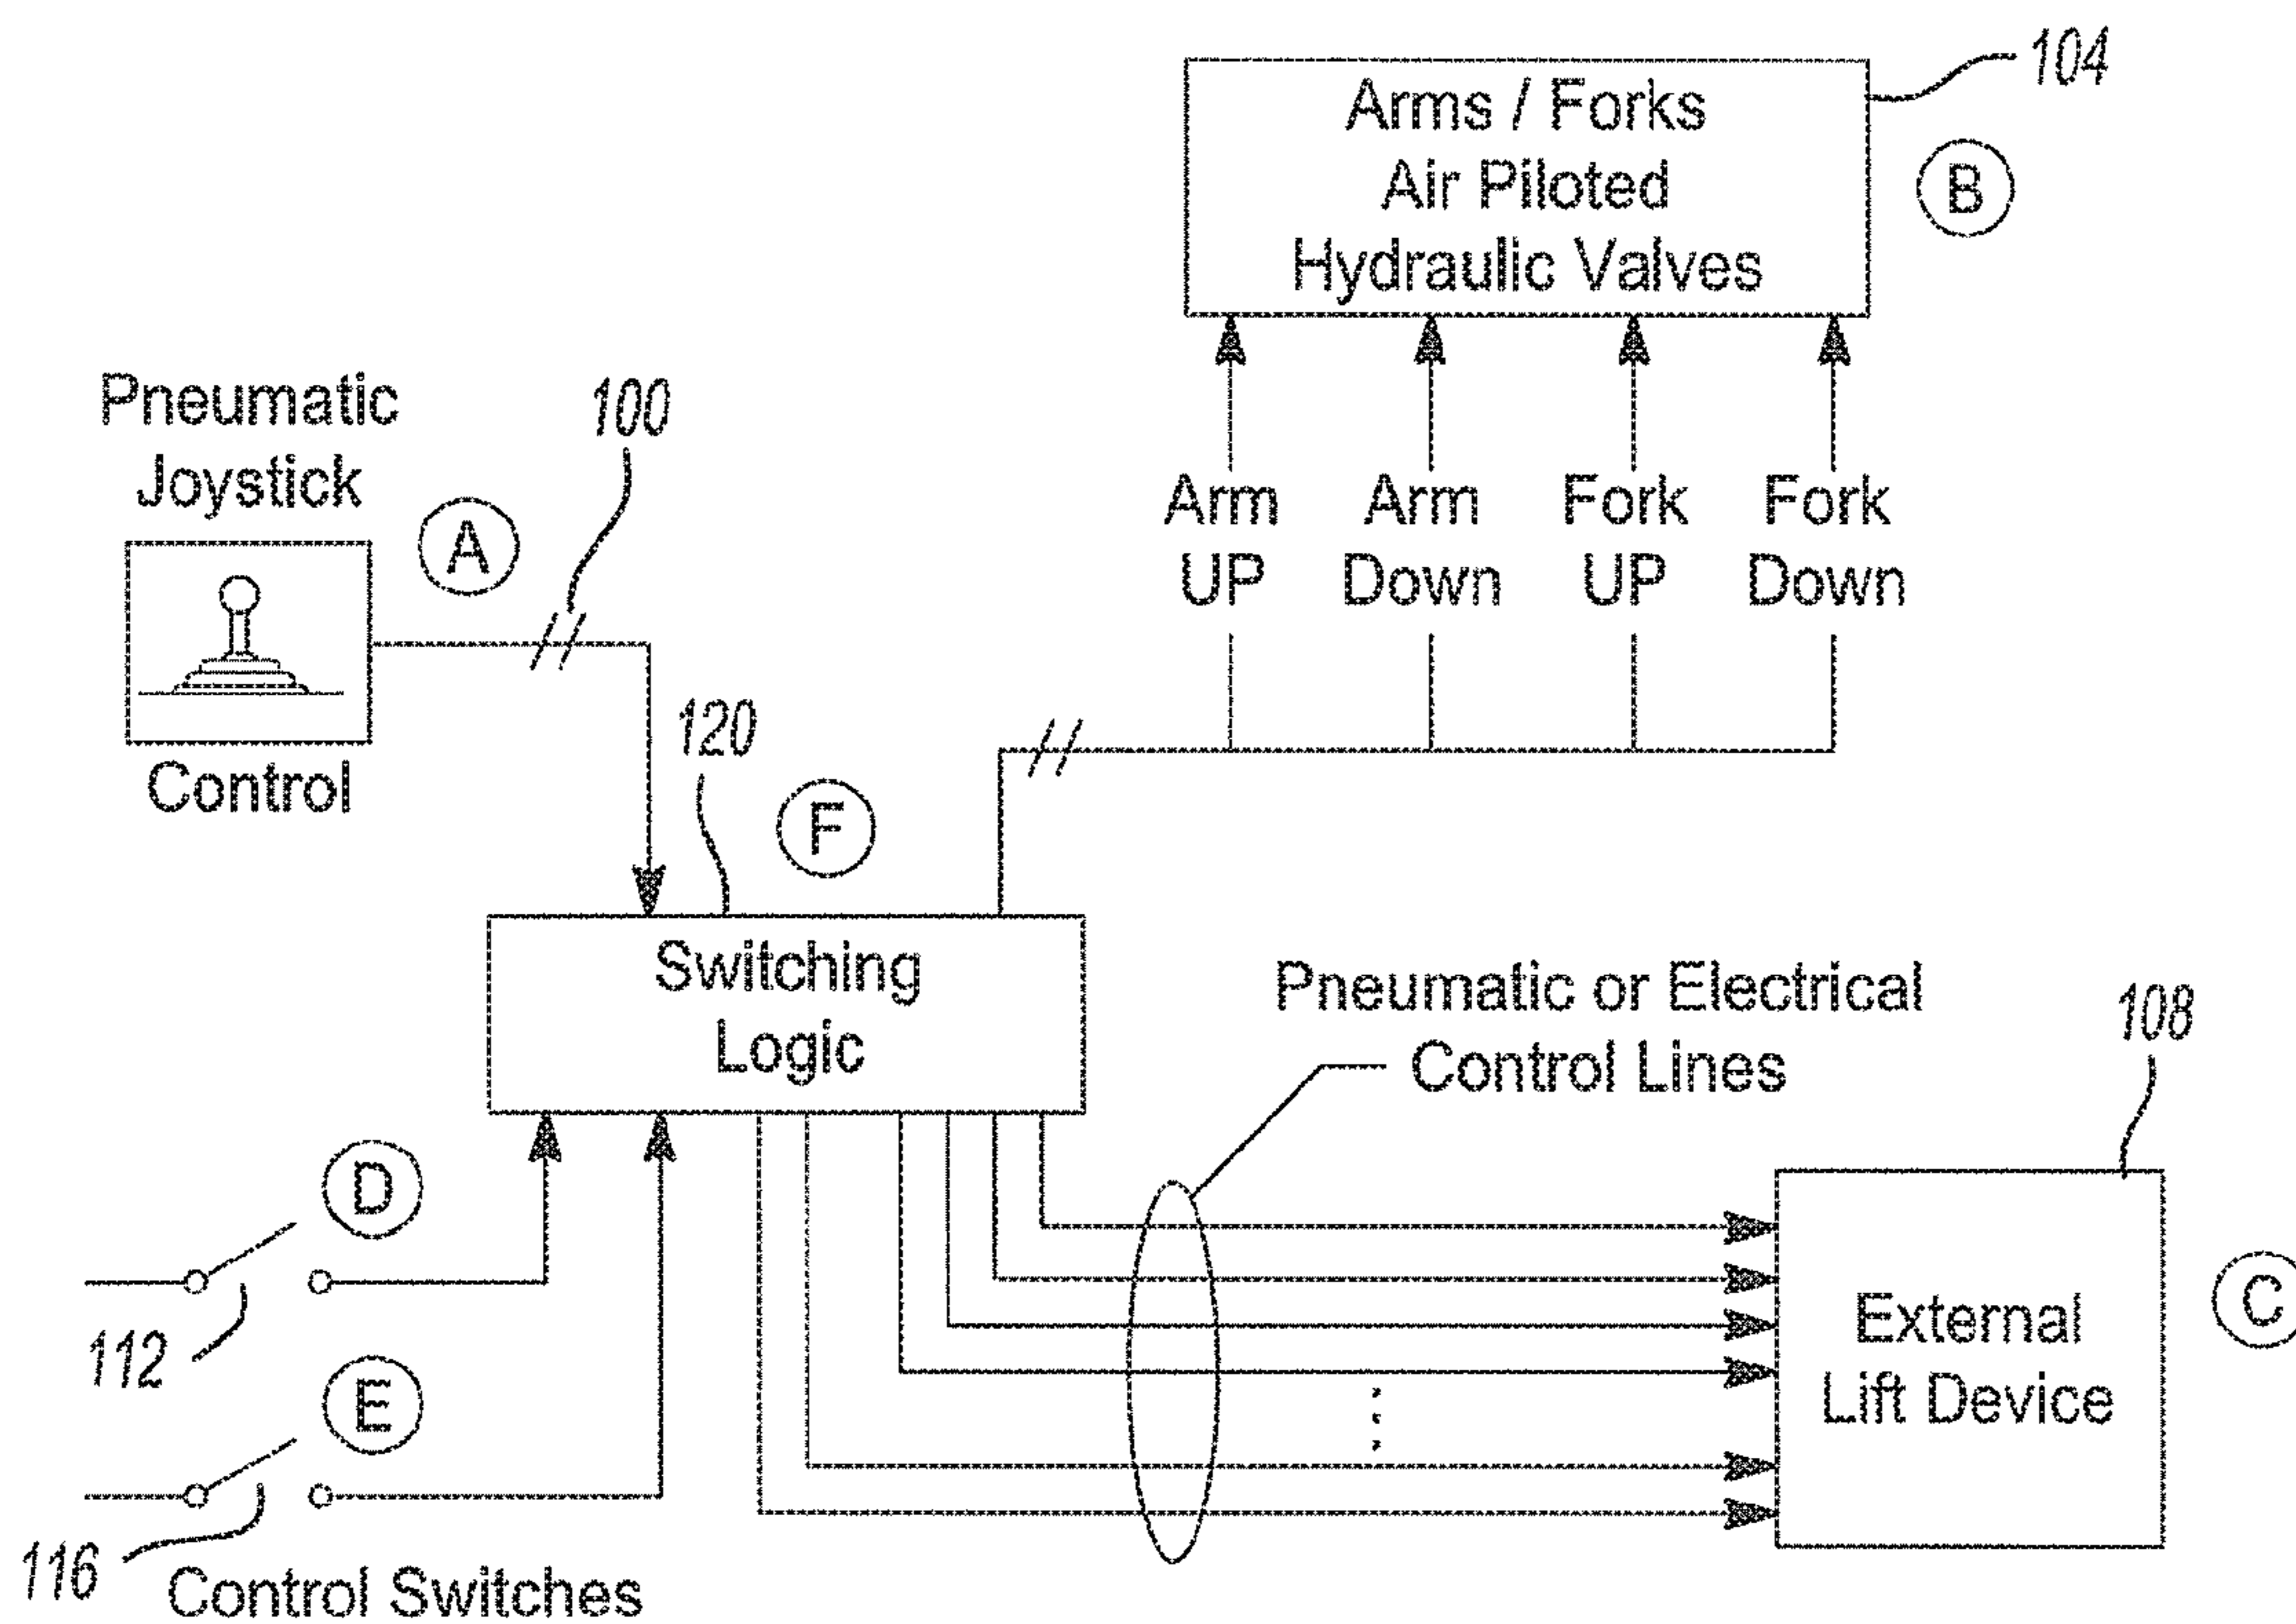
104

Arms / Forks Air Piloted Hydraulic Valves

B

Pneumatic Joystick

100

A

Control

Arm UP

Arm Down

Fork UP

Fork Down

120

F

Switching Logic

Pneumatic or Electrical Control Lines

108

D

112

E

116

Control Switches

External Lift Device

C